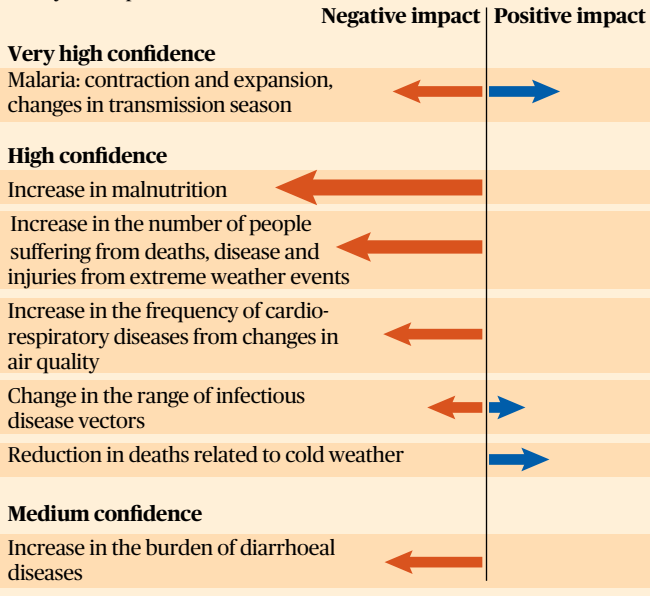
Negative impact | Positive impact

**Very high confidence**

Malaria: contraction and expansion, changes in transmission season

**High confidence**

Increase in malnutrition

Increase in the number of people suffering from deaths, disease and injuries from extreme weather events

Increase in the frequency of cardio-respiratory diseases from changes in air quality

Change in the range of infectious disease vectors

Reduction in deaths related to cold weather

**Medium confidence**

Increase in the burden of diarrhoeal diseases